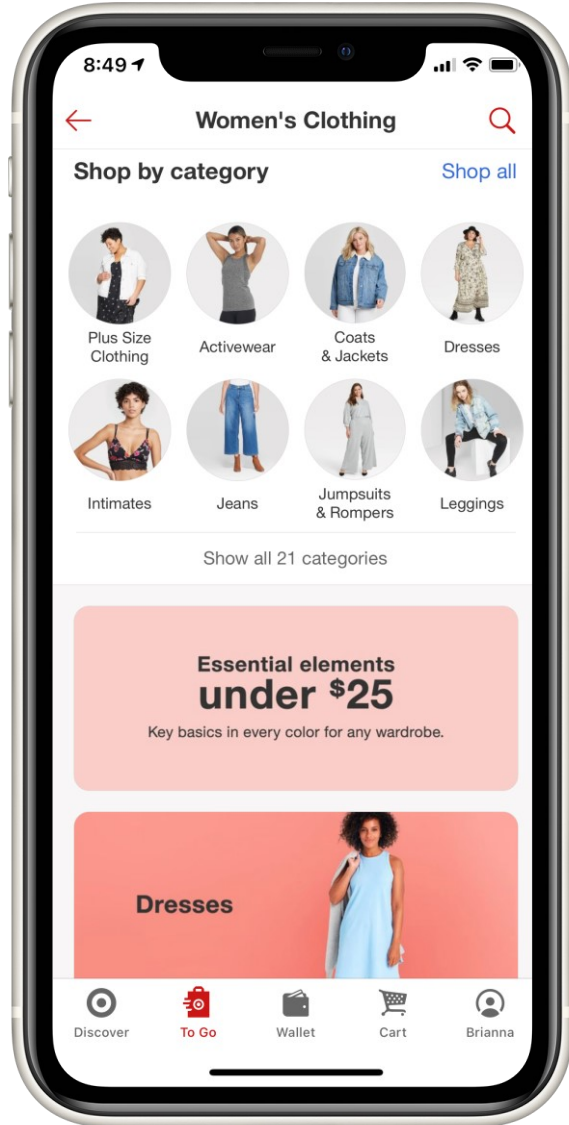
8:49

Women's Clothing

Shop by category

Shop all

Plus Size Clothing

Activewear

Coats & Jackets

Dresses

Intimates

Jeans

Jumpsuits & Rompers

Leggings

Show all 21 categories

Essential elements
under $^{\$}25$

Key basics in every color for any wardrobe.

Dresses

Discover

To Go

Wallet

Cart

Brianna